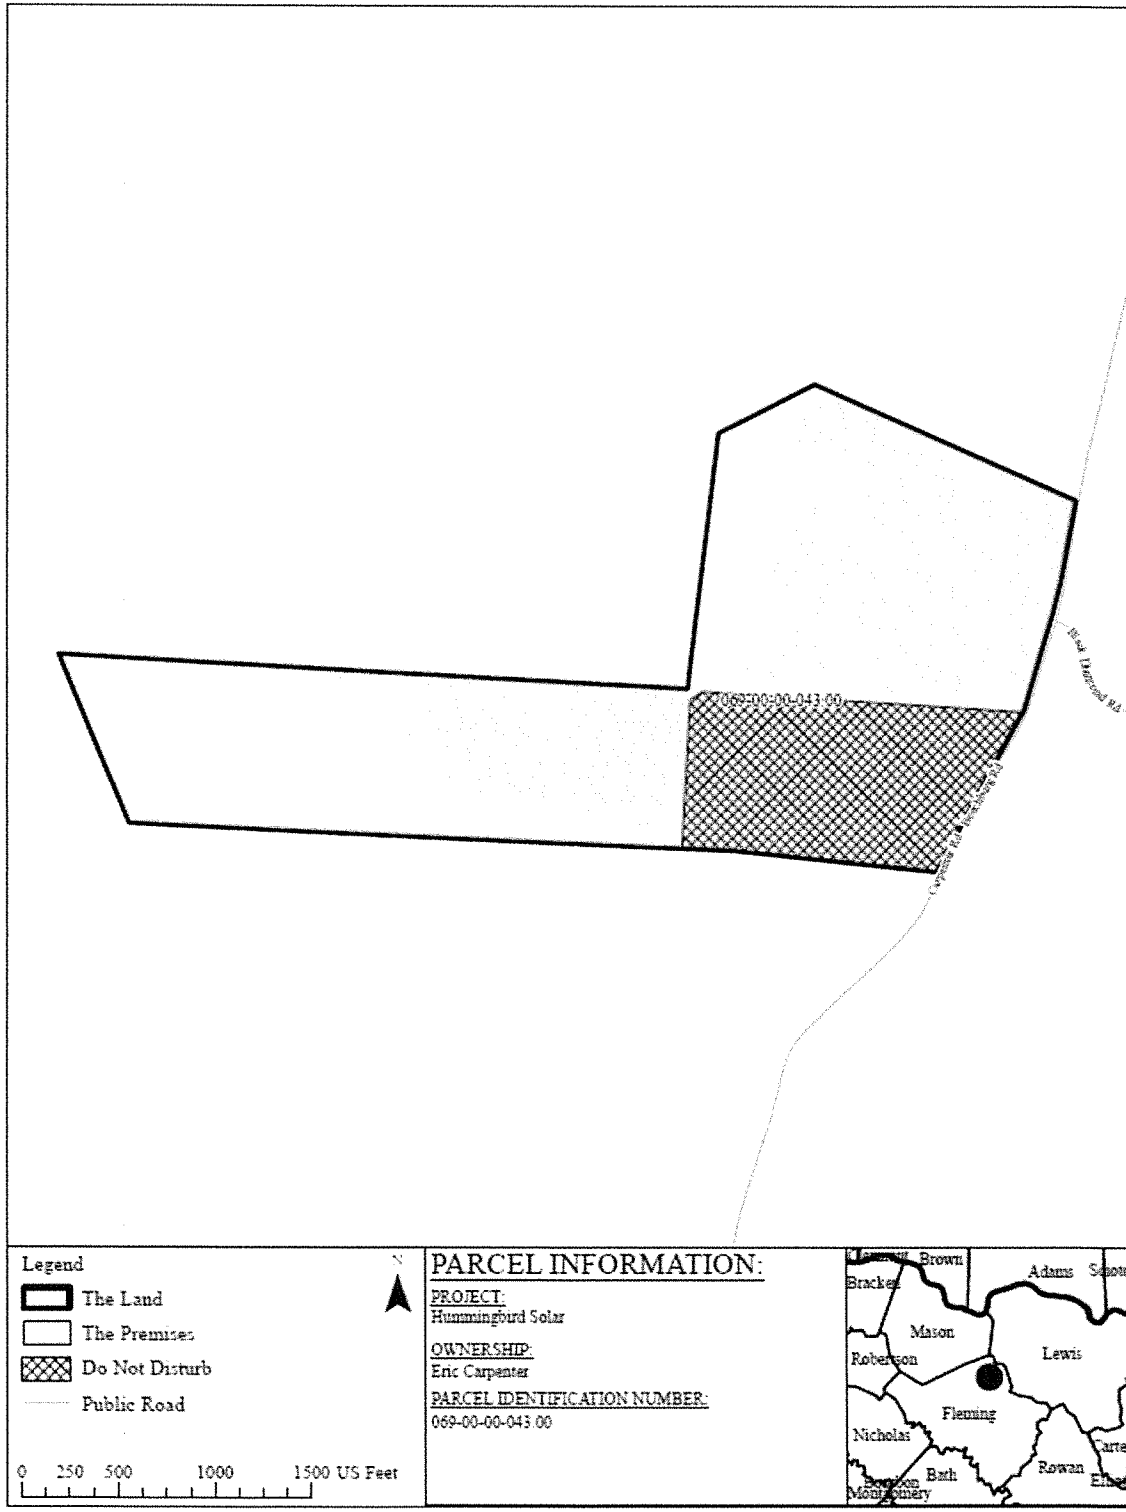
069-00-00-043.00

Black Diamond Rd

Carpenter Rd

Legend
The Land
The Premises
Do Not Disturb
Public Road

N

0 250 500 1000 1500 US Feet

PARCEL INFORMATION:
PROJECT:
Hummingbird Solar
OWNERSHIP:
Eric Carpenter
PARCEL IDENTIFICATION NUMBER:
069-00-00-043.00

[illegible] Brown
Bracken
Adams Scioto
Mason
Robertson
Lewis
Fleming
Nicholas
Carter
Rowan
Bath
Bourbon
Montgomery
Elliott